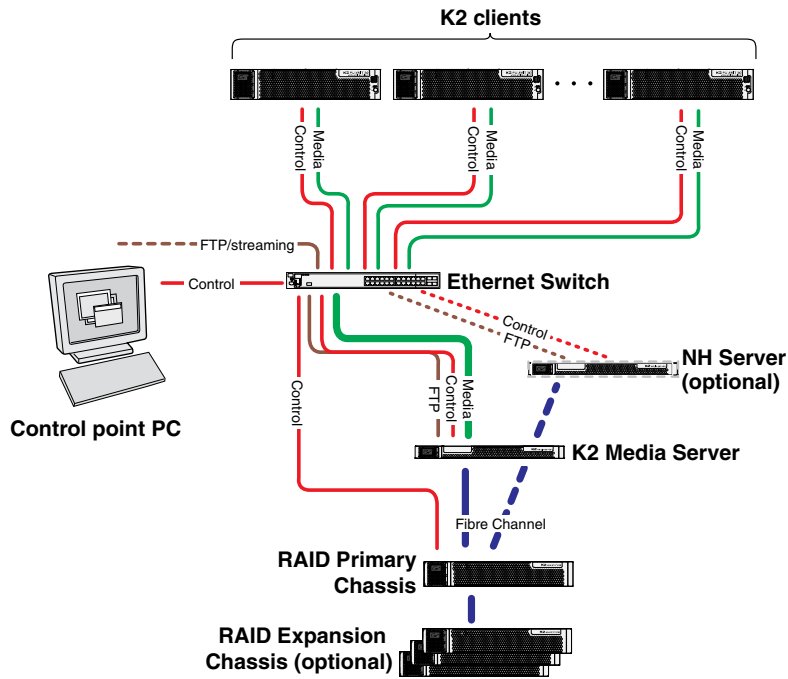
K2 clients

Control
Media
Control
Media
Control
Media

FTP/streaming

Control

Ethernet Switch

Control
FTP

NH Server (optional)

FTP
Control
Media

Control

Control point PC

K2 Media Server

Fibre Channel

RAID Primary Chassis

RAID Expansion Chassis (optional)